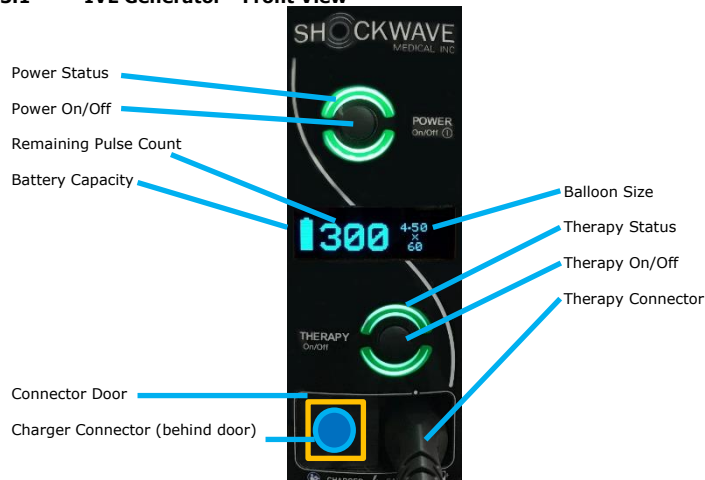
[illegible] IVL Generator – Front View

SHOCKWAVE MEDICAL INC

Power Status

Power On/Off

POWER On/Off

Remaining Pulse Count

Battery Capacity

300

4.50 × 60

Balloon Size

Therapy Status

Therapy On/Off

Therapy Connector

THERAPY On/Off

Connector Door

Charger Connector (behind door)

CHARGER